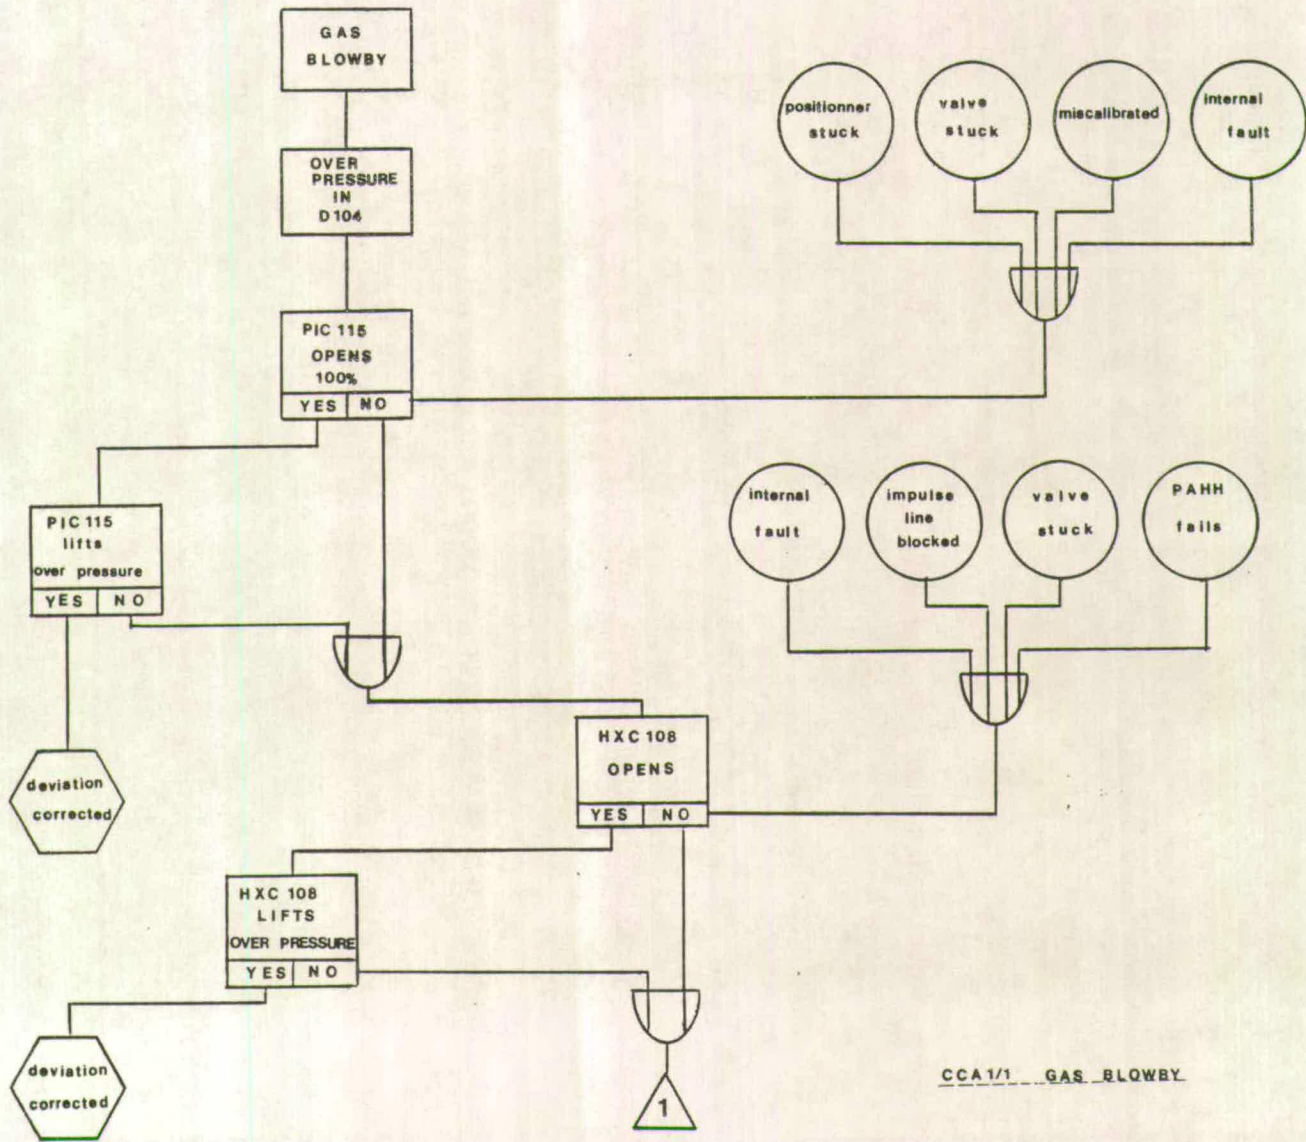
GAS BLOWBY

OVER PRESSURE IN D104

positionner stuck

valve stuck

miscalibrated

internal fault

PIC 115 OPENS 100%

YES NO

PIC 115 lifts over pressure

YES NO

internal fault

impulse line blocked

valve stuck

PAHH fails

deviation corrected

HXC 108 OPENS

YES NO

HXC 108 LIFTS OVER PRESSURE

YES NO

deviation corrected

1

CCA 1/1 GAS BLOWBY